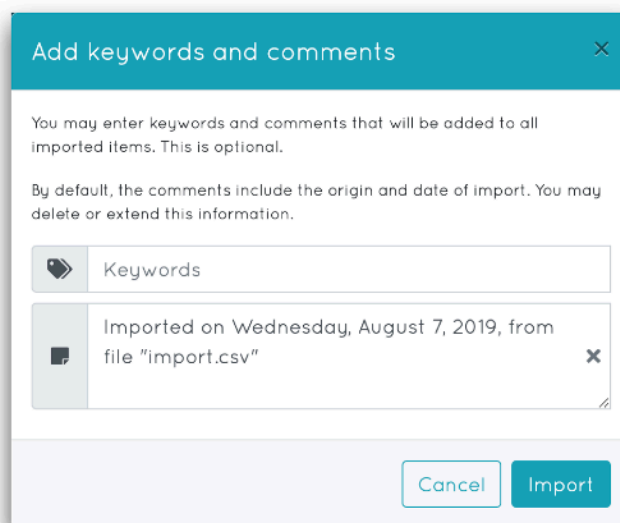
Add keywords and comments

×

You may enter keywords and comments that will be added to all imported items. This is optional.

By default, the comments include the origin and date of import. You may delete or extend this information.

Keywords

Imported on Wednesday, August 7, 2019, from file "import.csv"

×

Cancel

Import